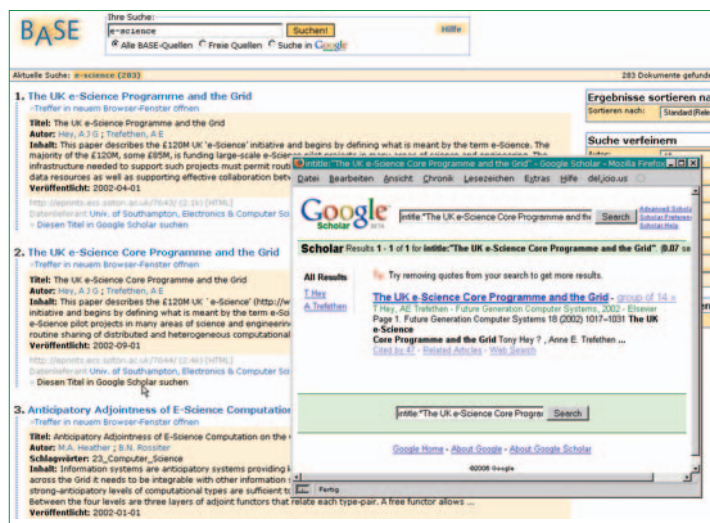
BASE

Ihre Suche:
e-science
Suchen!
Hilfe
Alle BASE-Quellen  Freie Quellen  Suche in Google

Aktuelle Suche: e-science (283)
283 Dokumente gefund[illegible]

1. The UK e-Science Programme and the Grid
>Treffer in neuem Browser-Fenster öffnen
Titel: The UK e-Science Programme and the Grid
Autor: Hey, A J G ; Trefethen, A E
Inhalt: This paper describes the £120M UK 'e-Science' initiative and begins by defining what is meant by the term e-Science. The majority of the £120M, some £85M, is funding large-scale e-Science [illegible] infrastructure needed to support such projects must permit routine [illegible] data resources as well as supporting effective collaboration betw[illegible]
Veröffentlicht: 2002-04-01
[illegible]
Datenlieferant: Univ. of Southampton, Electronics & Computer Sc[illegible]
» Diesen Titel in Google Scholar suchen

2. The UK e-Science Core Programme and the Grid
>Treffer in neuem Browser-Fenster öffnen
Titel: The UK e-Science Core Programme and the Grid
Autor: Hey, A J G ; Trefethen, A E
Inhalt: This paper describes the £120M UK `e-Science' (http://w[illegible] initiative and begins by defining what is meant by the term e-Sc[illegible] e-Science pilot projects in many areas of science and engineerin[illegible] routine sharing of distributed and heterogeneous computational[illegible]
Veröffentlicht: 2002-09-01
http://eprints.ecs.soton.ac.uk/7644/ (2.46) [HTML]
Datenlieferant: Univ. of Southampton, Electronics & Computer Sc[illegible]
» Diesen Titel in Google Scholar suchen

3. Anticipatory Adjointness of E-Science Computation
>Treffer in neuem Browser-Fenster öffnen
Titel: Anticipatory Adjointness of E-Science Computation on the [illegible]
Autor: M.A. Heather ; B.N. Rossiter
Schlagwörter: 23_Computer_Science
Inhalt: Information systems are anticipatory systems providing k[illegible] across the Grid it needs to be integrable with other information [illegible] strong-anticipatory levels of computational types are sufficient to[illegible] Between the four levels are three layers of adjoint functors that relate each type-pair. A free functor allows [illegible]
Veröffentlicht: 2002-01-01

Ergebnisse sortieren na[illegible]
Sortieren nach: Standard (Rele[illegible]
Suche verfeinern

intitle:"The UK e-Science Core Programme and the Grid" - Google Scholar - Mozilla Firefo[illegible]
Datei Bearbeiten Ansicht Chronik Lesezeichen Extras Hilfe del.icio.us
Google Scholar BETA
intitle:"The UK e-Science Core Programme and the
Search
Advanced Schol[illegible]
Scholar Preferen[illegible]
Scholar Help
Scholar Results 1 - 1 of 1 for intitle:"The UK e-Science Core Programme and the Grid". (0.07 se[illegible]
All Results
T Hey
A Trefethen
Try removing quotes from your search to get more results.
The UK e-Science Core Programme and the Grid - group of 14 »
T Hey, AE Trefethen - Future Generation Computer Systems, 2002 - Elsevier
Page 1. Future Generation Computer Systems 18 (2002) 1017–1031 The UK e-Science Core Programme and the Grid Tony Hey ? , Anne E. Trefethen ...
Cited by 47 - Related Articles - Web Search
intitle:"The UK e-Science Core Programm
Search
Google Home - About Google - About Google Scholar
©2006 Google
Fertig